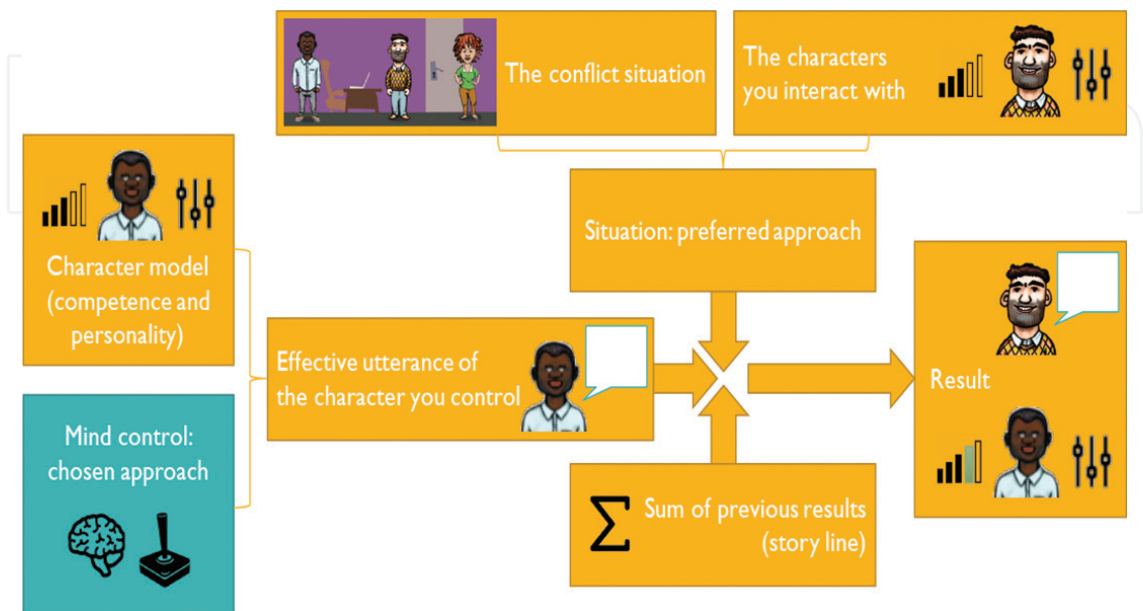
The conflict situation

The characters you interact with

Character model (competence and personality)

Situation: preferred approach

Effective utterance of the character you control

Result

Mind control: chosen approach

$\sum$ Sum of previous results (story line)